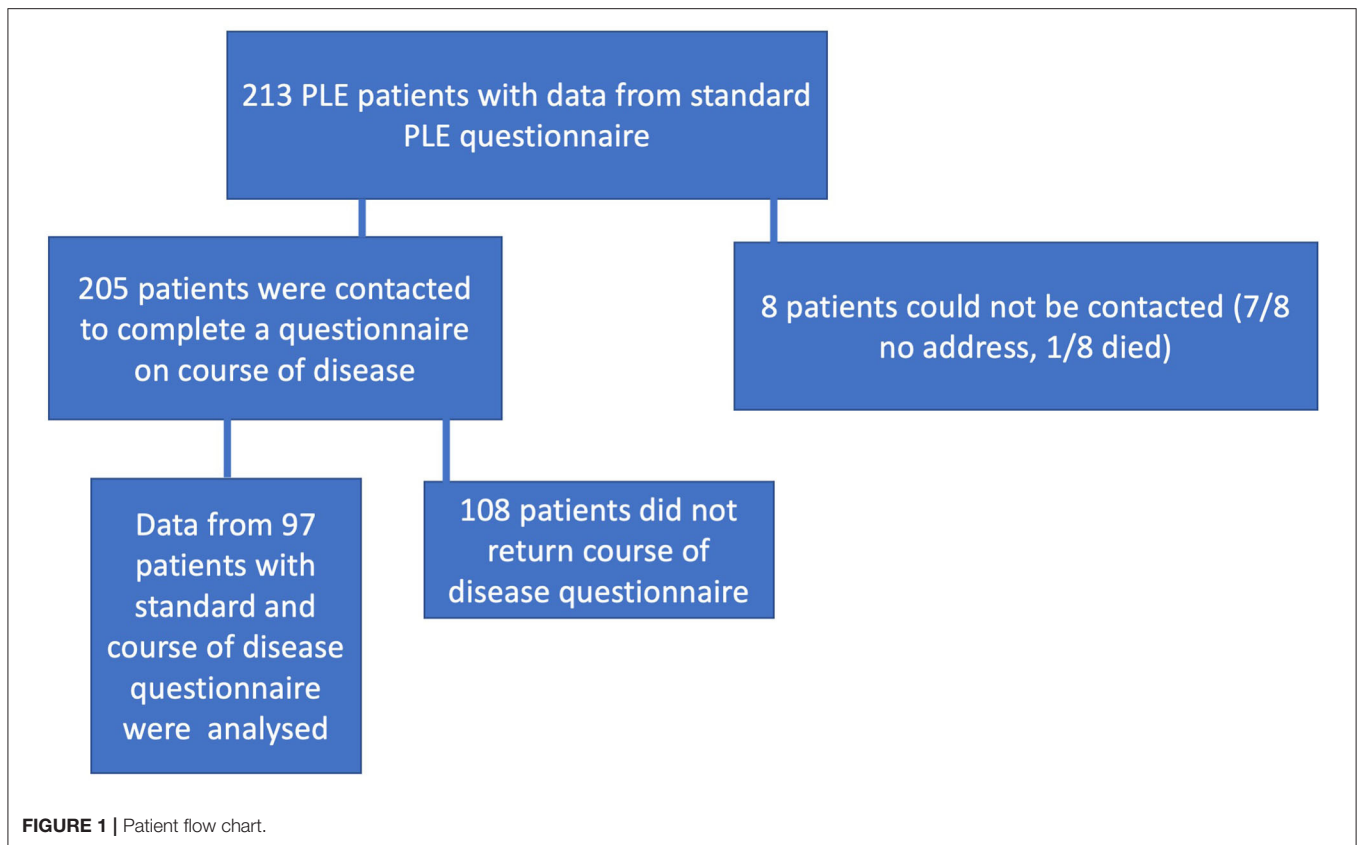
213 PLE patients with data from standard PLE questionnaire

205 patients were contacted to complete a questionnaire on course of disease

8 patients could not be contacted (7/8 no address, 1/8 died)

Data from 97 patients with standard and course of disease questionnaire were analysed

108 patients did not return course of disease questionnaire

FIGURE 1 | Patient flow chart.